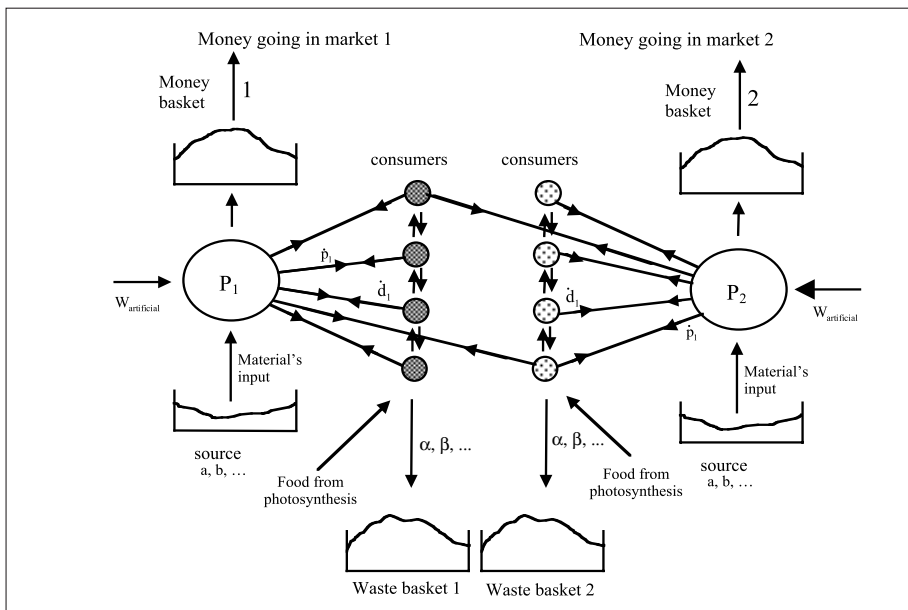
Money going in market 1

Money basket

1

Money going in market 2

Money basket

2

consumers

consumers

$\dot{p}_1$

$\dot{d}_1$

$\dot{d}_1$

$\dot{p}_1$

$W_{artificial}$

$P_1$

$P_2$

$W_{artificial}$

Material's input

Material's input

source
a, b, …

source
a, b, …

α, β, …

α, β, …

Food from photosynthesis

Food from photosynthesis

Waste basket 1

Waste basket 2